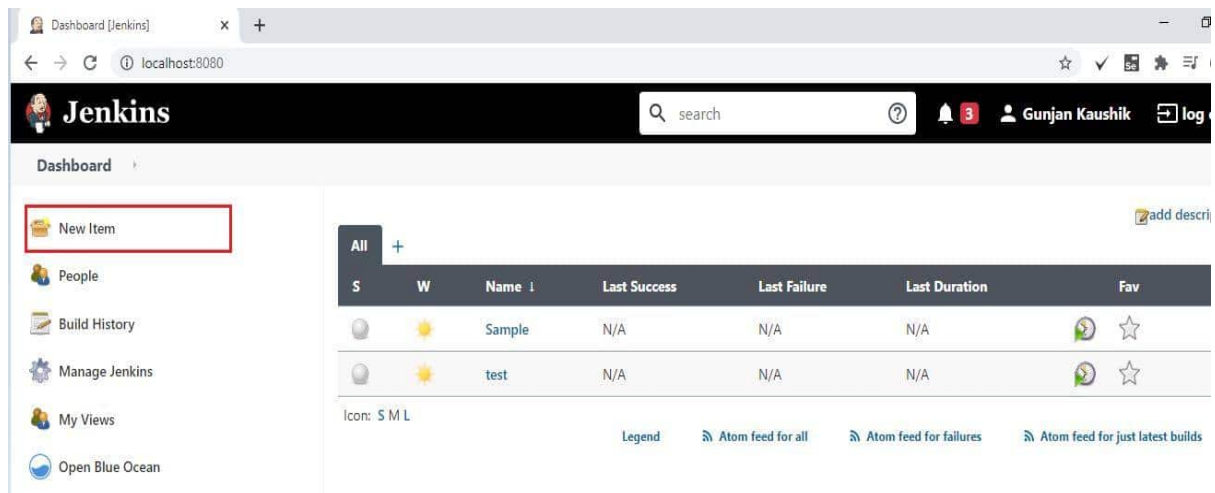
Dashboard [Jenkins] × +

localhost:8080

Jenkins

search

3

Gunjan Kaushik

log

Dashboard

New Item

People

Build History

Manage Jenkins

My Views

Open Blue Ocean

add descri

All +

| S | W | Name ↓ | Last Success | Last Failure | Last Duration | Fav |
|---|---|---|---|---|---|---|
| | | Sample | N/A | N/A | N/A | |
| | | test | N/A | N/A | N/A | |

Icon: S M L

Legend

Atom feed for all

Atom feed for failures

Atom feed for just latest builds